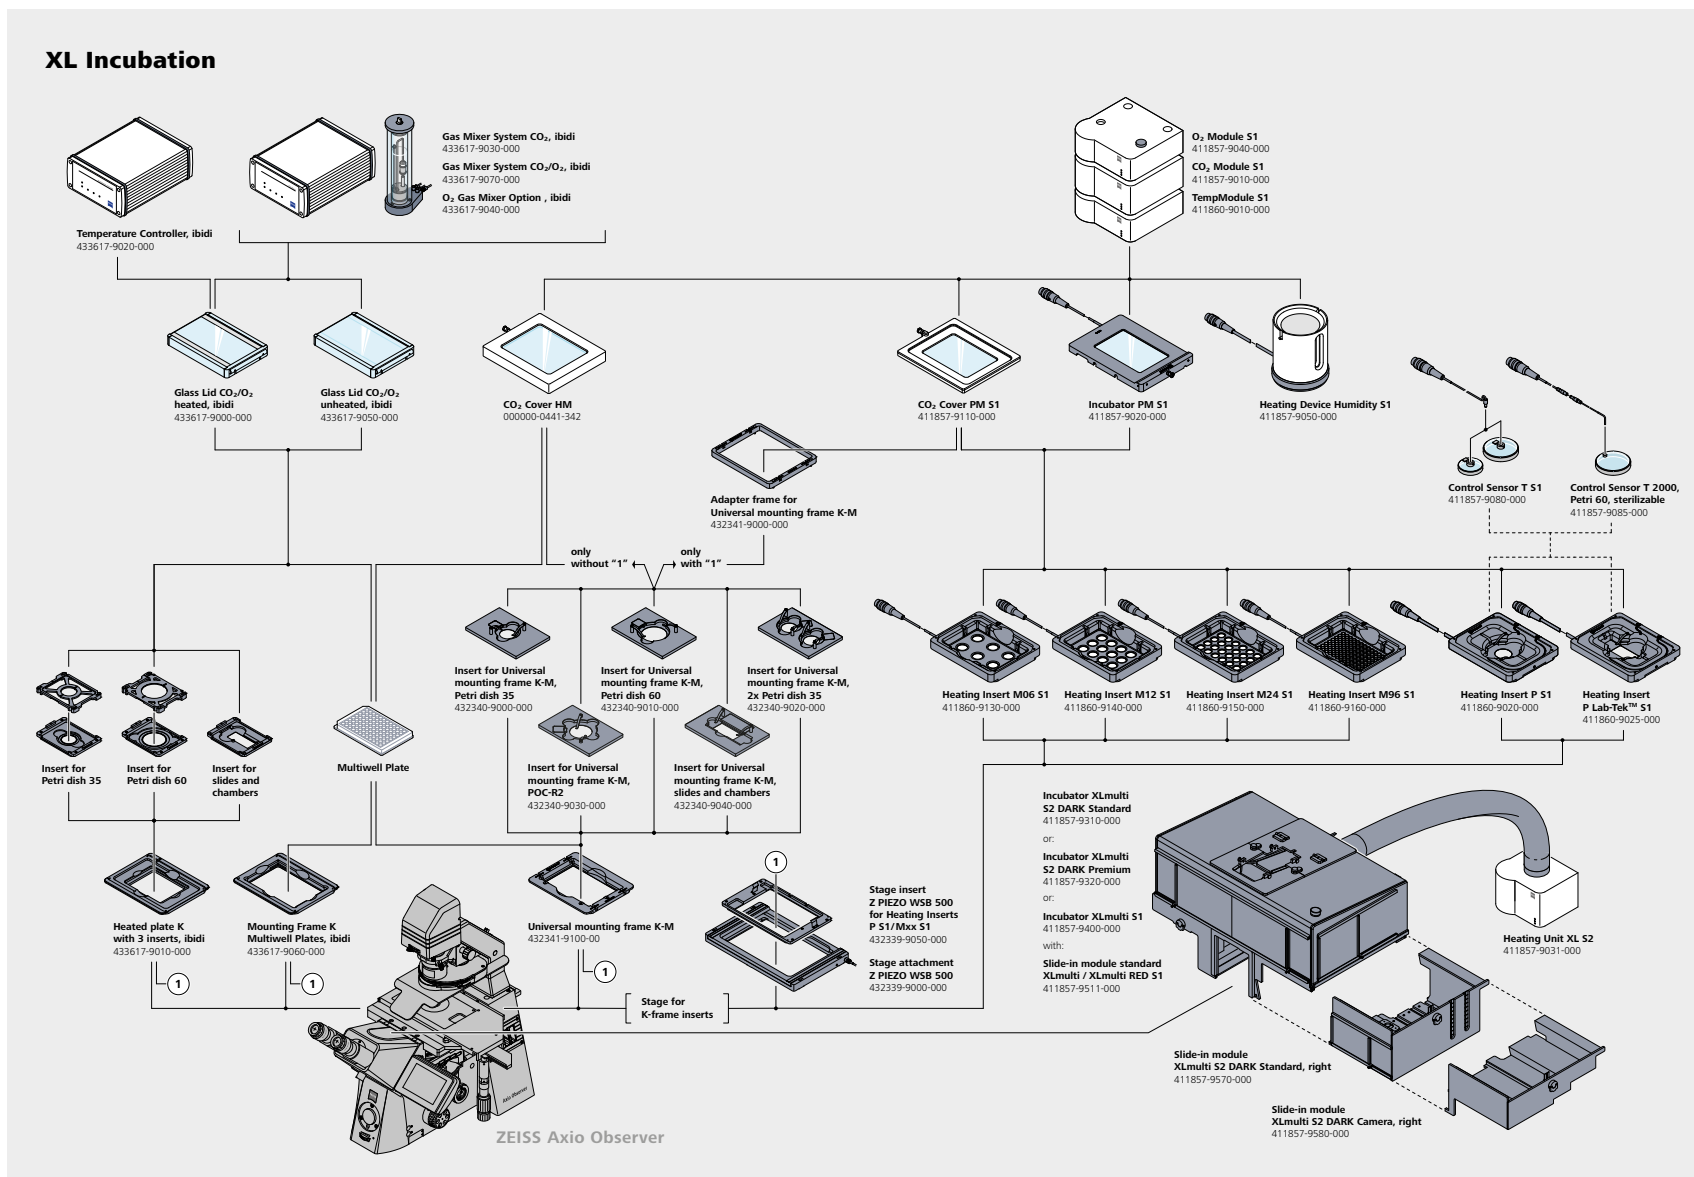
XL Incubation

Gas Mixer System $CO_2$, ibidi
433617-9030-000

Gas Mixer System $CO_2/O_2$, ibidi
433617-9070-000

$O_2$ Gas Mixer Option , ibidi
433617-9040-000

Temperature Controller, ibidi
433617-9020-000

$O_2$ Module S1
411857-9040-000

$CO_2$ Module S1
411857-9010-000

TempModule S1
411860-9010-000

Glass Lid $CO_2/O_2$ heated, ibidi
433617-9000-000

Glass Lid $CO_2/O_2$ unheated, ibidi
433617-9050-000

$CO_2$ Cover HM
000000-0441-342

$CO_2$ Cover PM S1
411857-9110-000

Incubator PM S1
411857-9020-000

Heating Device Humidity S1
411857-9050-000

Control Sensor T S1
411857-9080-000

Control Sensor T 2000, Petri 60, sterilizable
411857-9085-000

Adapter frame for Universal mounting frame K-M
432341-9000-000

only without "1"

only with "1"

Insert for Universal mounting frame K-M, Petri dish 35
432340-9000-000

Insert for Universal mounting frame K-M, Petri dish 60
432340-9010-000

Insert for Universal mounting frame K-M, 2x Petri dish 35
432340-9020-000

Insert for Universal mounting frame K-M, POC-R2
432340-9030-000

Insert for Universal mounting frame K-M, slides and chambers
432340-9040-000

Heating Insert M06 S1
411860-9130-000

Heating Insert M12 S1
411860-9140-000

Heating Insert M24 S1
411860-9150-000

Heating Insert M96 S1
411860-9160-000

Heating Insert P S1
411860-9020-000

Heating Insert P Lab-Tek™ S1
411860-9025-000

Insert for Petri dish 35

Insert for Petri dish 60

Insert for slides and chambers

Multiwell Plate

Heated plate K with 3 inserts, ibidi
433617-9010-000

1

Mounting Frame K Multiwell Plates, ibidi
433617-9060-000

1

Universal mounting frame K-M
432341-9100-00

1

1

Stage insert Z PIEZO WSB 500 for Heating Inserts P S1/Mxx S1
432339-9050-000

Stage attachment Z PIEZO WSB 500
432339-9000-000

Stage for K-frame inserts

Incubator XLmulti S2 DARK Standard
411857-9310-000

or:

Incubator XLmulti S2 DARK Premium
411857-9320-000

or:

Incubator XLmulti S1
411857-9400-000

with:

Slide-in module standard XLmulti / XLmulti RED S1
411857-9511-000

Heating Unit XL S2
411857-9031-000

Slide-in module XLmulti S2 DARK Standard, right
411857-9570-000

Slide-in module XLmulti S2 DARK Camera, right
411857-9580-000

ZEISS Axio Observer